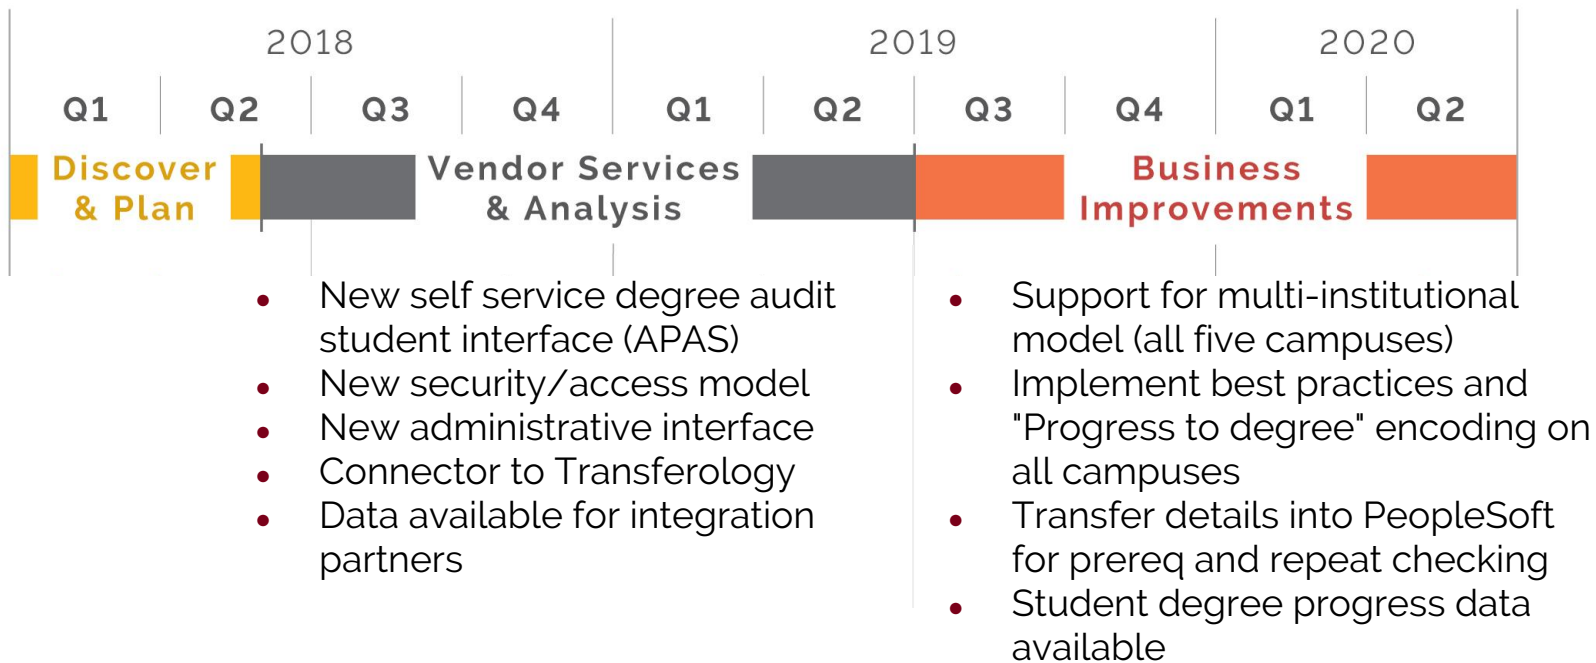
2018
2019
2020

Q1 Q2 Q3 Q4 Q1 Q2 Q3 Q4 Q1 Q2

Discover & Plan

Vendor Services & Analysis

Business Improvements

- New self service degree audit student interface (APAS)
- New security/access model
- New administrative interface
- Connector to Transferology
- Data available for integration partners

- Support for multi-institutional model (all five campuses)
- Implement best practices and "Progress to degree" encoding on all campuses
- Transfer details into PeopleSoft for prereq and repeat checking
- Student degree progress data available